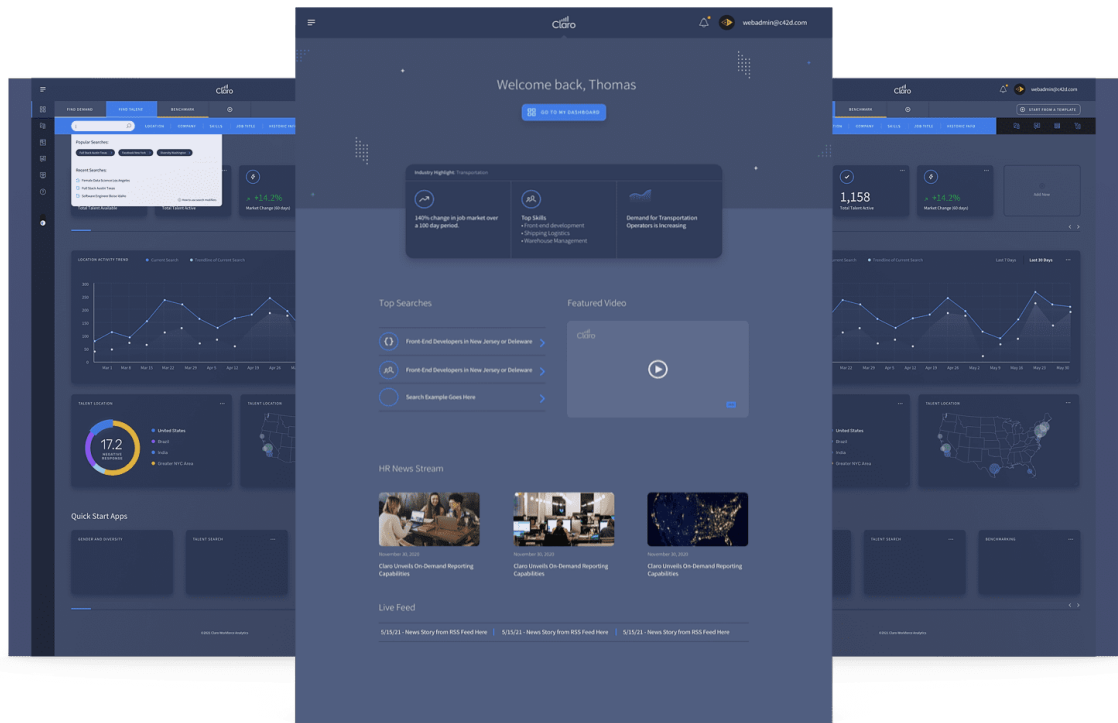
Claro

webadmin@c42d.com

Welcome back, Thomas

GO TO MY DASHBOARD

Industry Highlight: Transportation

140% change in job market over a 100 day period.

Top Skills
• Front-end development
• Shipping Logistics
• Warehouse Management

Demand for Transportation Operators is Increasing

Top Searches

Front-End Developers in New Jersey or Deleware

Front-End Developers in New Jersey or Deleware

Search Example Goes Here

Featured Video

Claro

HR News Stream

November 30, 2020
Claro Unveils On-Demand Reporting Capabilities

November 30, 2020
Claro Unveils On-Demand Reporting Capabilities

November 30, 2020
Claro Unveils On-Demand Reporting Capabilities

Live Feed

5/15/21 - News Story from RSS Feed Here | 5/15/21 - News Story from RSS Feed Here | 5/15/21 - News Story from RSS Feed Here

Claro

FIND DEMAND | FIND TALENT | BENCHMARK

LOCATION | COMPANY | SKILLS | JOB TITLE

Popular Searches:

Recent Searches:

Total Talent Available | Total Talent Active | +14.2% Market Change (60 days)

LOCATION ACTIVITY TREND | Current Search

Mar 1 | Mar 8 | Mar 15 | Mar 22 | Mar 29 | Apr 5 | Apr 12 | Apr 19 | Apr 26

TALENT LOCATION

17.2

United States
Brazil
India
Greater NYC Area

TALENT LOCATION

Quick Start Apps

GENDER AND DIVERSITY | TALENT SEARCH

©2021 Claro Workforce Analytics

webadmin@c42d.com

BENCHMARK

START FROM A TEMPLATE

COMPANY | SKILLS | JOB TITLE | HISTORIC DATA

1,158
Total Talent Active

+14.2%
Market Change (60 days)

Add New

Last 7 Days | Last 30 Days

Mar 22 | Mar 29 | Apr 5 | Apr 12 | Apr 19 | Apr 26 | May 3 | May 10 | May 17 | May 24 | May 31

TALENT LOCATION

United States
Brazil
India
Greater NYC Area

TALENT LOCATION

TALENT SEARCH | BENCHMARKING

©2021 Claro Workforce Analytics